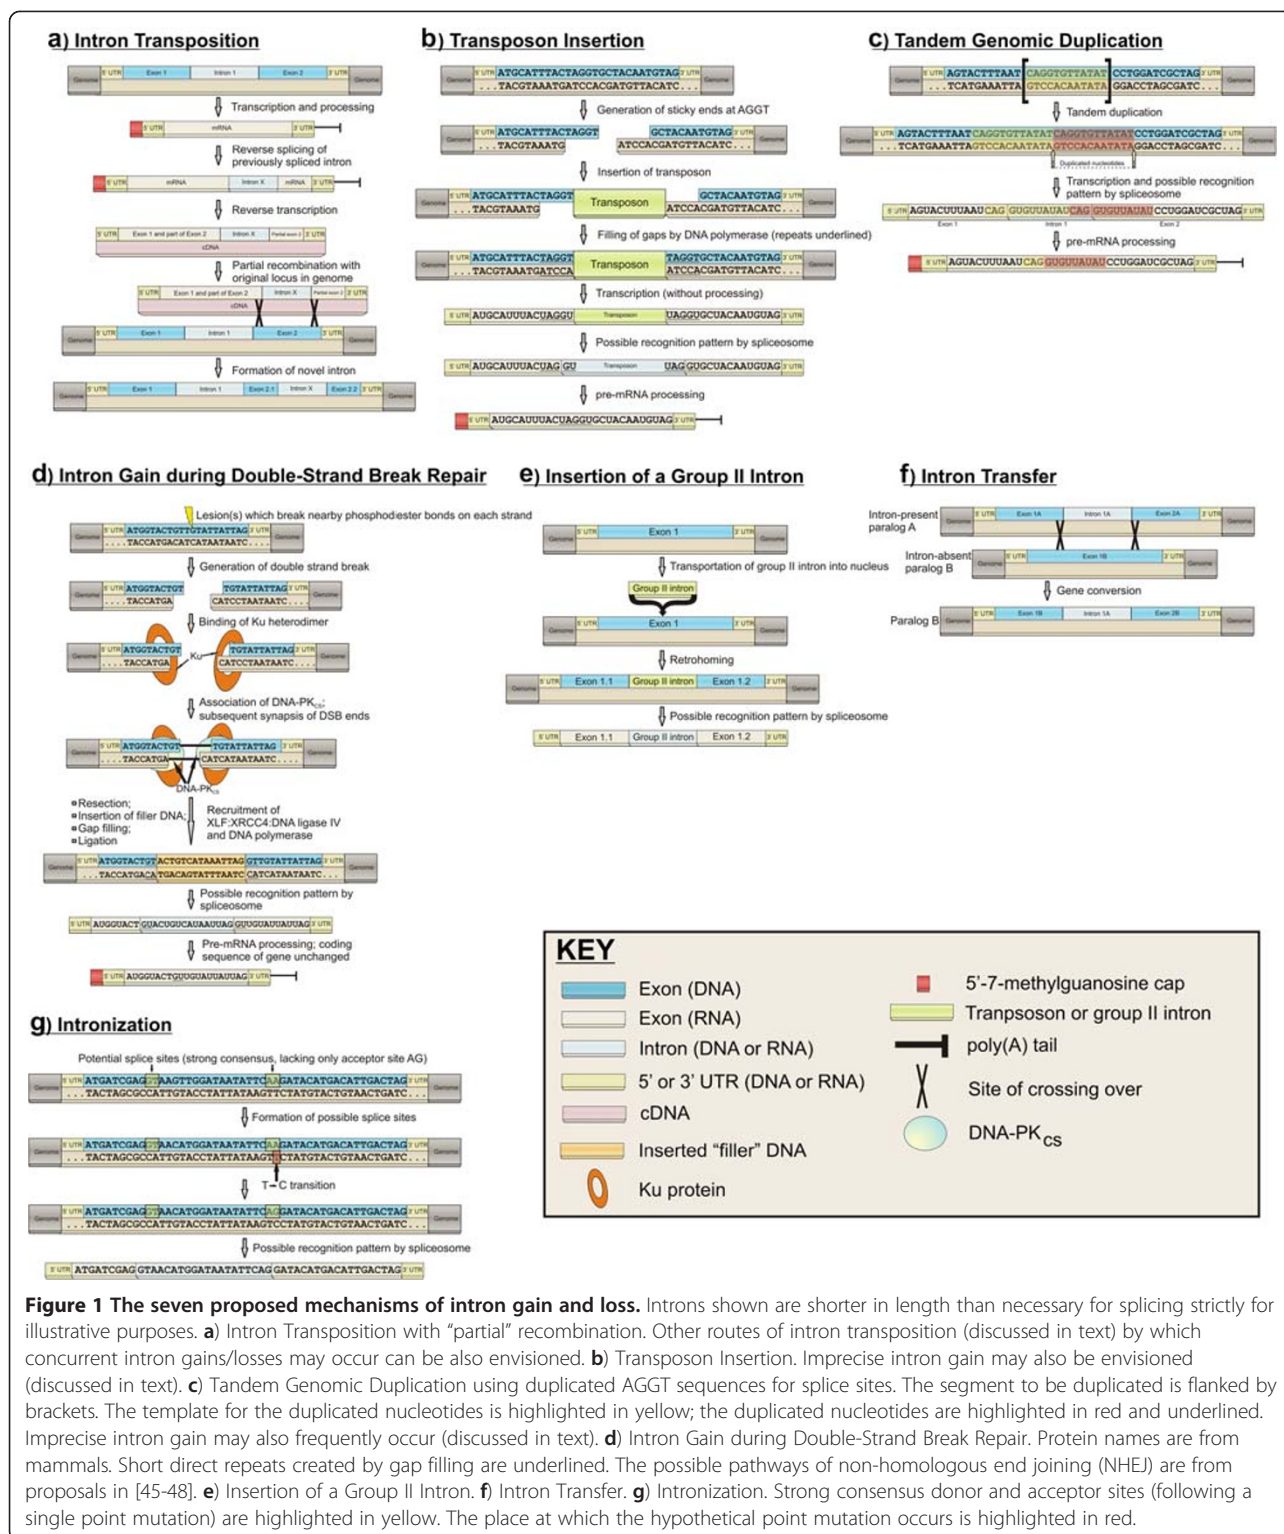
a) Intron Transposition

Genome | 5' UTR | Exon 1 | Intron 1 | Exon 2 | 3' UTR | Genome

Transcription and processing

5' UTR | mRNA | 3' UTR

Reverse splicing of previously spliced intron

5' UTR | mRNA | Intron X | mRNA | 3' UTR

Reverse transcription

5' UTR | Exon 1 and part of Exon 2 | Intron X | Partial exon 2 | 3' UTR
cDNA

Partial recombination with original locus in genome

5' UTR | Exon 1 and part of Exon 2 | Intron X | Partial exon 2 | 3' UTR
cDNA

Genome | 5' UTR | Exon 1 | Intron 1 | Exon 2 | 3' UTR | Genome

Formation of novel intron

Genome | 5' UTR | Exon 1 | Intron 1 | Exon 2.1 | Intron X | Exon 2.2 | 3' UTR | Genome

b) Transposon Insertion

Genome | 5' UTR | ATGCATTTACTAGGTGCTACAATGTAG | 3' UTR | Genome
...TACGTAAATGATCCACGATGTTACATC...

Generation of sticky ends at AGGT

Genome | 5' UTR | ATGCATTTACTAGGT | GCTACAATGTAG | 3' UTR | Genome
...TACGTAAATG | ATCCACGATGTTACATC...

Insertion of transposon

Genome | 5' UTR | ATGCATTTACTAGGT | Transposon | GCTACAATGTAG | 3' UTR | Genome
...TACGTAAATG | ATCCACGATGTTACATC...

Filling of gaps by DNA polymerase (repeats underlined)

Genome | 5' UTR | ATGCATTTACTAGGT | Transposon | TAGGTGCTACAATGTAG | 3' UTR | Genome
...TACGTAAATGATCCA | ATCCACGATGTTACATC...

Transcription (without processing)

5' UTR | AUGCAUUUACUAGGU | Transposon | UAGGUGCUACAAUGUAG | 3' UTR

Possible recognition pattern by spliceosome

5' UTR | AUGCAUUUACUAG GU | Transposon | UAG GUGCUACAAUGUAG | 3' UTR

pre-mRNA processing

5' UTR | AUGCAUUUACUAGGUGCUACAAUGUAG | 3' UTR

c) Tandem Genomic Duplication

Genome | 5' UTR | AGTACTTTAAT [CAGGTGTTATAT] CCTGGATCGCTAG | 3' UTR | Genome
...TCATGAAATTA GTCCACAATATA GGACCTAGCGATC...

Tandem duplication

Genome | 5' UTR | AGTACTTTAATCAGGTGTTATATCAGGTGTTATATCCTGGATCGCTAG | 3' UTR | Genome
...TCATGAAATTAGTCCACAATATAGTCCACAATATAGGACCTAGCGATC...
Duplicated nucleotides

Transcription and possible recognition pattern by spliceosome

5' UTR | AGUACUUUAAUCAG | GUGUUAUAUCAG | GUGUUAUAUCCUGGAUCGCUAG | 3' UTR
Exon 1 | Intron 1 | Exon 2

pre-mRNA processing

5' UTR | AGUACUUUAAUCAGGUGUUAUAUCCUGGAUCGCUAG | 3' UTR

d) Intron Gain during Double-Strand Break Repair

Lesion(s) which break nearby phosphodiester bonds on each strand

Genome | 5' UTR | ATGGTACTGTTGTATTATTAG | 3' UTR | Genome
...TACCATGACATCATAATAATC...

Generation of double strand break

Genome | 5' UTR | ATGGTACTGT | TGTATTATTAG | 3' UTR | Genome
...TACCATGA | CATCCTAATAATC...

Binding of Ku heterodimer

Genome | 5' UTR | ATGGTACTGT | Ku | TGTATTATTAG | 3' UTR | Genome
...TACCATGA | CATCCTAATAATC...

Association of DNA-PK$_{CS}$; subsequent synapsis of DSB ends

Genome | 5' UTR | ATGGTACTGT | TGTATTATTAG | 3' UTR | Genome
...TACCATGA | CATCATAATAATC...
DNA-PK$_{CS}$

▪Resection;
▪Insertion of filler DNA;
▪Gap filling;
▪Ligation

Recruitment of XLF:XRCC4:DNA ligase IV and DNA polymerase

Genome | 5' UTR | ATGGTACTGTACTGTCATAAATTAGGTGTATTATTAG | 3' UTR | Genome
...TACCATGACATGACAGTATTTAATCCATCATAATAATC...

Possible recognition pattern by spliceosome

5' UTR | AUGGUACT GUACUGUCAUAAAUUAG GUGUAUUAUUAG | 3' UTR

Pre-mRNA processing; coding sequence of gene unchanged

5' UTR | AUGGUACTGUGUAUUAUUAG | 3' UTR

e) Insertion of a Group II Intron

Genome | 5' UTR | Exon 1 | 3' UTR | Genome

Transportation of group II intron into nucleus

Group II intron

Genome | 5' UTR | Exon 1 | 3' UTR | Genome

Retrohoming

Genome | 5' UTR | Exon 1.1 | Group II intron | Exon 1.2 | 3' UTR | Genome

Possible recognition pattern by spliceosome

5' UTR | Exon 1.1 | Group II intron | Exon 1.2 | 3' UTR

f) Intron Transfer

Intron-present paralog A | Genome | 5' UTR | Exon 1A | Intron 1A | Exon 2A | 3' UTR | Genome

Intron-absent paralog B | Genome | 5' UTR | Exon 1B | 3' UTR | Genome

Gene conversion

Paralog B | Genome | 5' UTR | Exon 1B | Intron 1A | Exon 2B | 3' UTR | Genome

g) Intronization

Potential splice sites (strong consensus, lacking only acceptor site AG)

Genome | 5' UTR | ATGATCGAGGTAAGTTGGATAATATTCAAGATACATGACATTGACTAG | 3' UTR | Genome
...TACTAGCGCCATTCAACCTATTATAAGTTCTATGTACTGTAACTGATC...

Formation of possible splice sites

Genome | 5' UTR | ATGATCGAGGTAACATGGATAATATTCAAGATACATGACATTGACTAG | 3' UTR | Genome
...TACTAGCGCCATTGTACCTATTATAAGTTCTATGTACTGTAACTGATC...

T→C transition

Genome | 5' UTR | ATGATCGAGGTAACATGGATAATATTCAGGATACATGACATTGACTAG | 3' UTR | Genome
...TACTAGCGCCATTGTACCTATTATAAGTCCTATGTACTGTAACTGATC...

Possible recognition pattern by spliceosome

5' UTR | ATGATCGAG GTAACATGGATAATATTCAG GATACATGACATTGACTAG | 3' UTR

KEY
Exon (DNA)
Exon (RNA)
Intron (DNA or RNA)
5' or 3' UTR (DNA or RNA)
cDNA
Inserted "filler" DNA
Ku protein
5'-7-methylguanosine cap
Tranpsoson or group II intron
poly(A) tail
Site of crossing over
DNA-PK$_{CS}$

Figure 1 The seven proposed mechanisms of intron gain and loss. Introns shown are shorter in length than necessary for splicing strictly for illustrative purposes. a) Intron Transposition with "partial" recombination. Other routes of intron transposition (discussed in text) by which concurrent intron gains/losses may occur can be also envisioned. b) Transposon Insertion. Imprecise intron gain may also be envisioned (discussed in text). c) Tandem Genomic Duplication using duplicated AGGT sequences for splice sites. The segment to be duplicated is flanked by brackets. The template for the duplicated nucleotides is highlighted in yellow; the duplicated nucleotides are highlighted in red and underlined. Imprecise intron gain may also frequently occur (discussed in text). d) Intron Gain during Double-Strand Break Repair. Protein names are from mammals. Short direct repeats created by gap filling are underlined. The possible pathways of non-homologous end joining (NHEJ) are from proposals in [45-48]. e) Insertion of a Group II Intron. f) Intron Transfer. g) Intronization. Strong consensus donor and acceptor sites (following a single point mutation) are highlighted in yellow. The place at which the hypothetical point mutation occurs is highlighted in red.